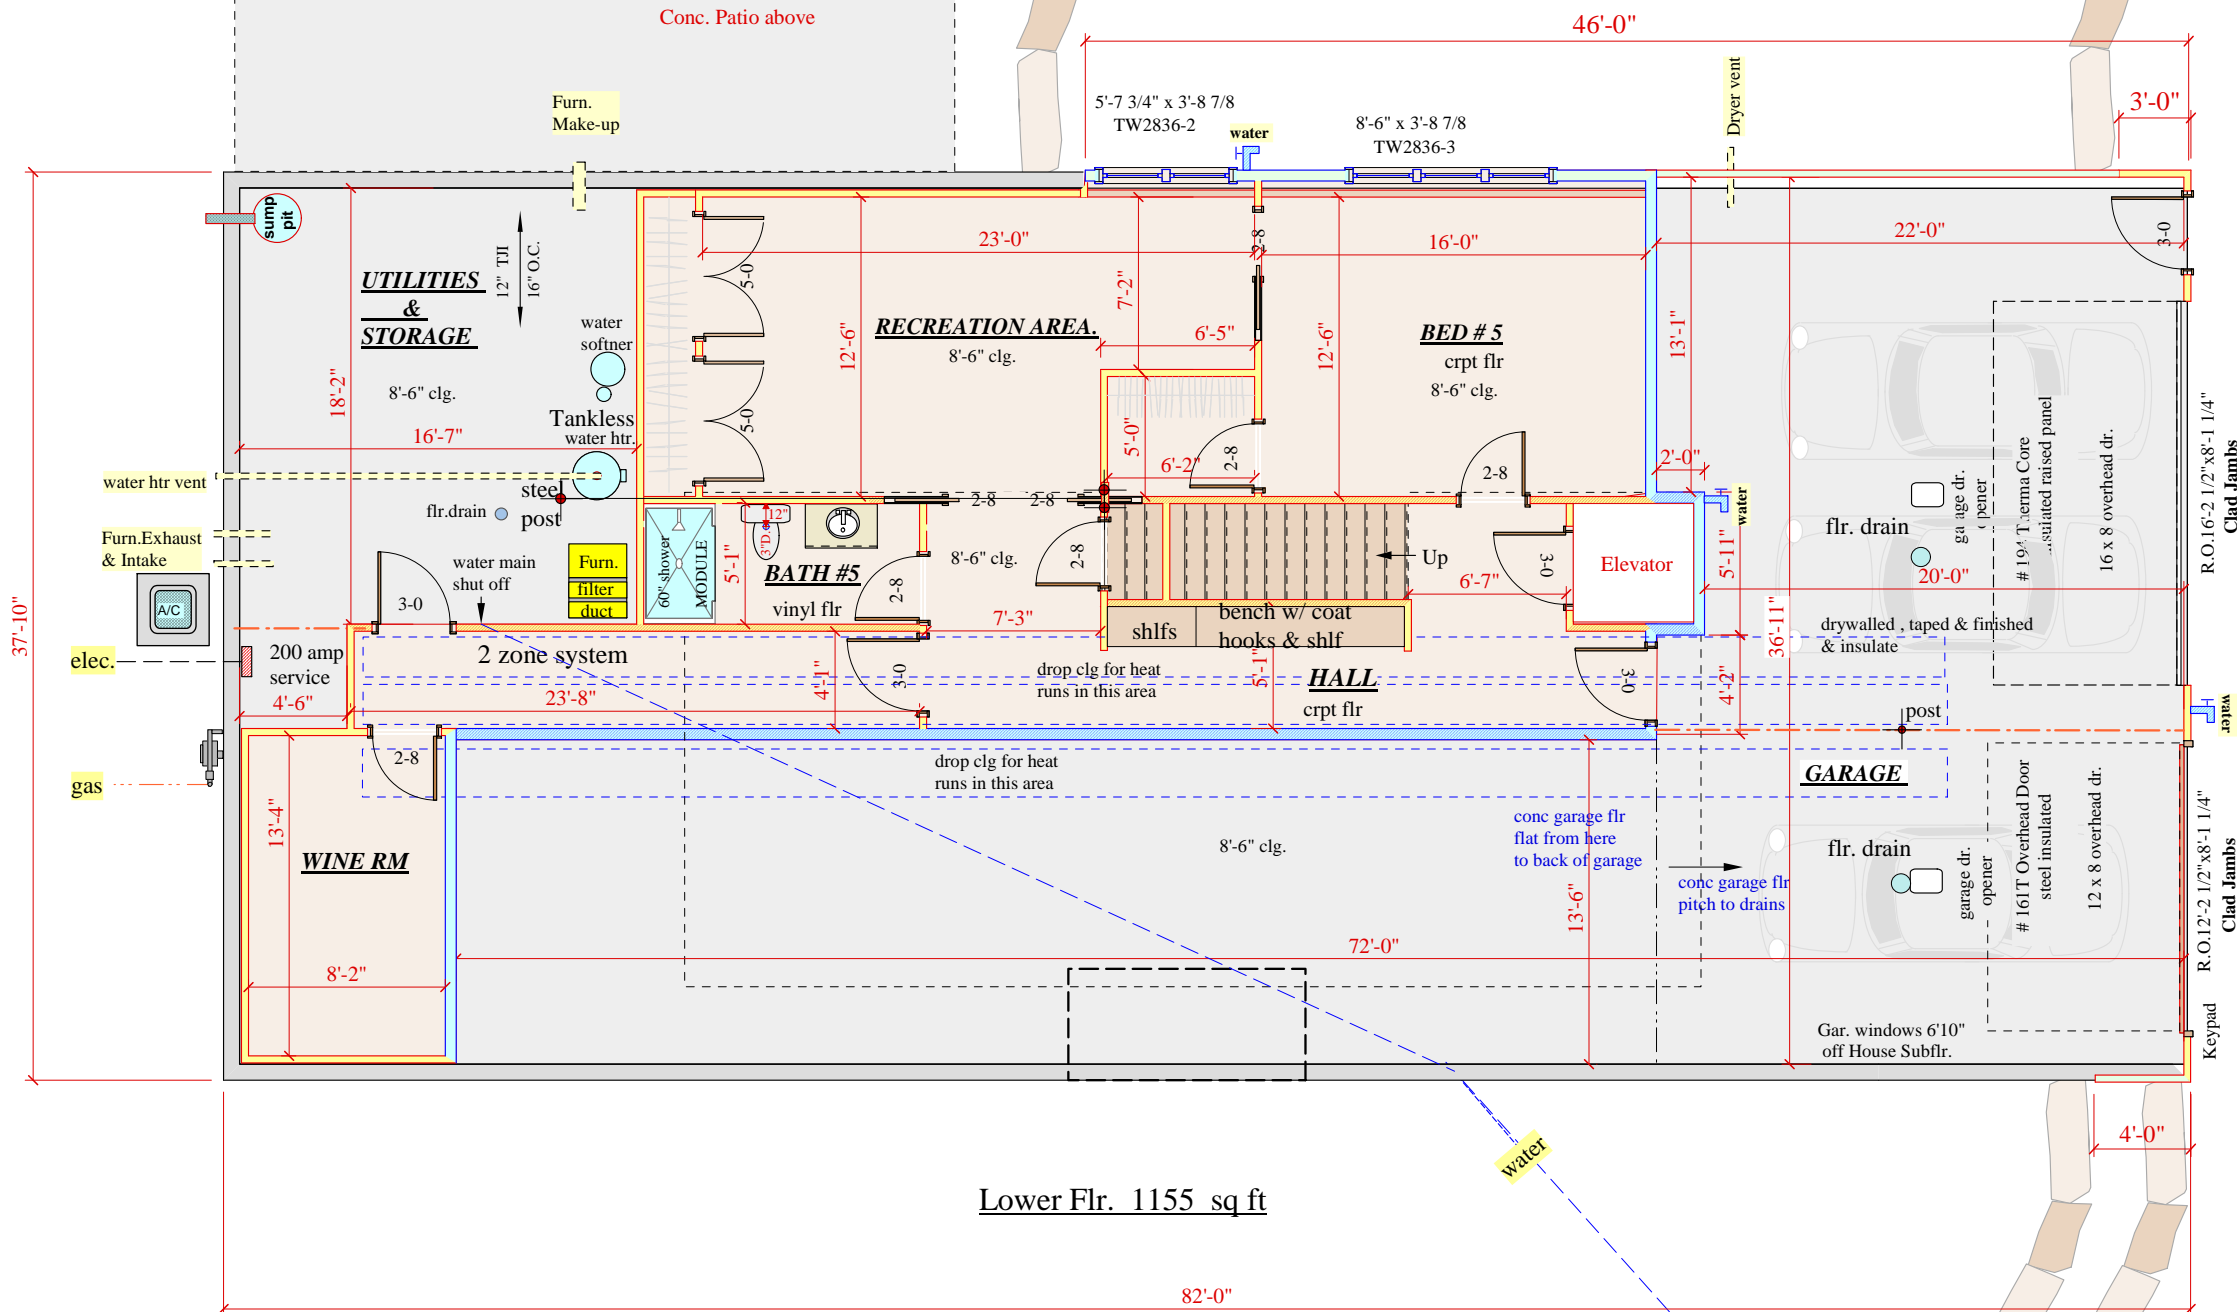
Conc. Patio above

46'-0"

Furn. Make-up

5'-7 3/4" x 3'-8 7/8
TW2836-2

water

8'-6" x 3'-8 7/8
TW2836-3

Dryer vent

3'-0"

sump pit

12" TJI 16" O.C.

UTILITIES & STORAGE

23'-0"

16'-0"

22'-0"

3-0

5-0

2-8

7'-2"

RECREATION AREA.
8'-6" clg.

6'-5"

12'-6"

BED # 5
crpt flr
8'-6" clg.

13'-1"

water softner

18'-2"

12'-6"

8'-6" clg.

Tankless water htr.

16'-7"

5-0

5'-0"

2-8

6'-2"

2-8

2'-0"

water htr vent

steel post

flr.drain

2-8

2-8

water

flr. drain

garage dr. opener

# 194 Therma Core insulated raised panel

16 x 8 overhead dr.

R.O.16'-2 1/2"x8'-1 1/4" Clad Jambs

Furn.Exhaust & Intake

12"

3"D

8'-6" clg.

2-8

Up

3-0

Elevator

A/C

water main shut off

Furn.
filter
duct

60" shower MODULE

5'-1"

BATH #5
vinyl flr

2-8

6'-7"

5'-11"

20'-0"

3-0

7'-3"

shlfs

bench w/ coat hooks & shlf

drywalled , taped & finished & insulate

36'-11"

elec.

200 amp service

2 zone system

drop clg for heat runs in this area

5'-1"

HALL
crpt flr

3-0

4'-2"

4'-6"

23'-8"

4'-1"

3-0

post

water

37'-10"

2-8

gas

drop clg for heat runs in this area

GARAGE

13'-4"

WINE RM

8'-6" clg.

conc garage flr flat from here to back of garage

conc garage flr pitch to drains

flr. drain

garage dr. opener

# 161T Overhead Door steel insulated

12 x 8 overhead dr.

R.O.12'-2 1/2"x8'-1 1/4" Clad Jambs

13'-6"

72'-0"

8'-2"

Gar. windows 6'10" off House Subflr.

Keypad

water

4'-0"

Lower Flr. 1155 sq ft

82'-0"